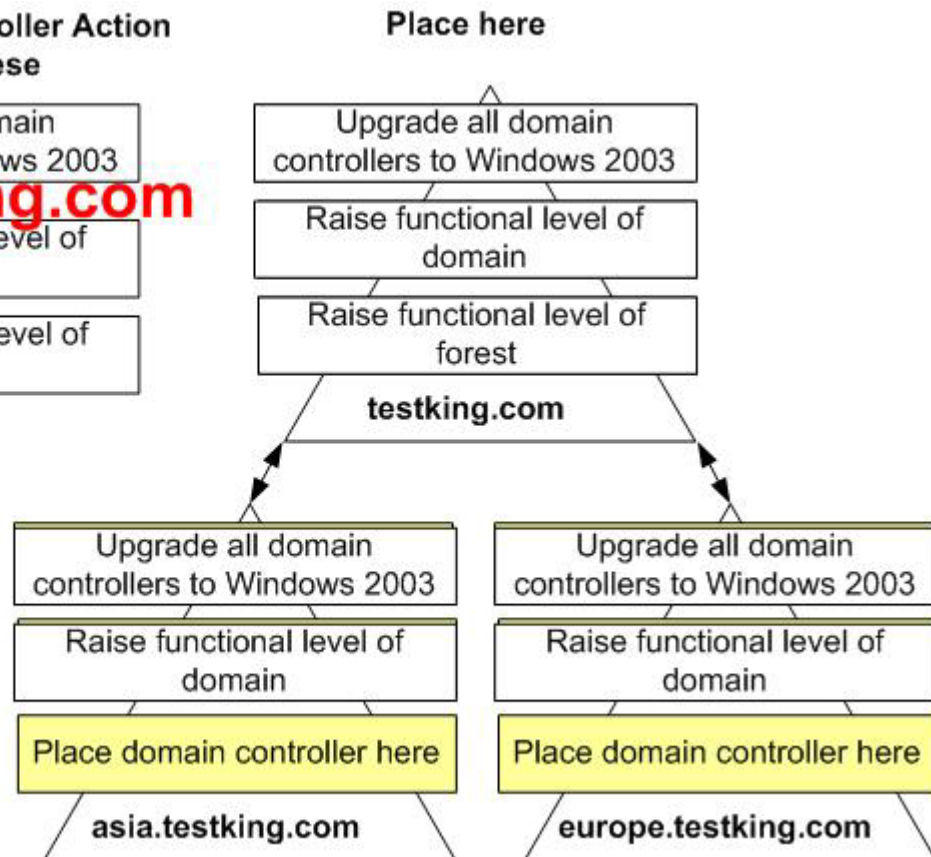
oller Action
ese

main
ws 2003

g.com

evel of

evel of

Place here

Upgrade all domain controllers to Windows 2003

Raise functional level of domain

Raise functional level of forest

testking.com

Upgrade all domain controllers to Windows 2003

Raise functional level of domain

Place domain controller here

asia.testking.com

Upgrade all domain controllers to Windows 2003

Raise functional level of domain

Place domain controller here

europe.testking.com